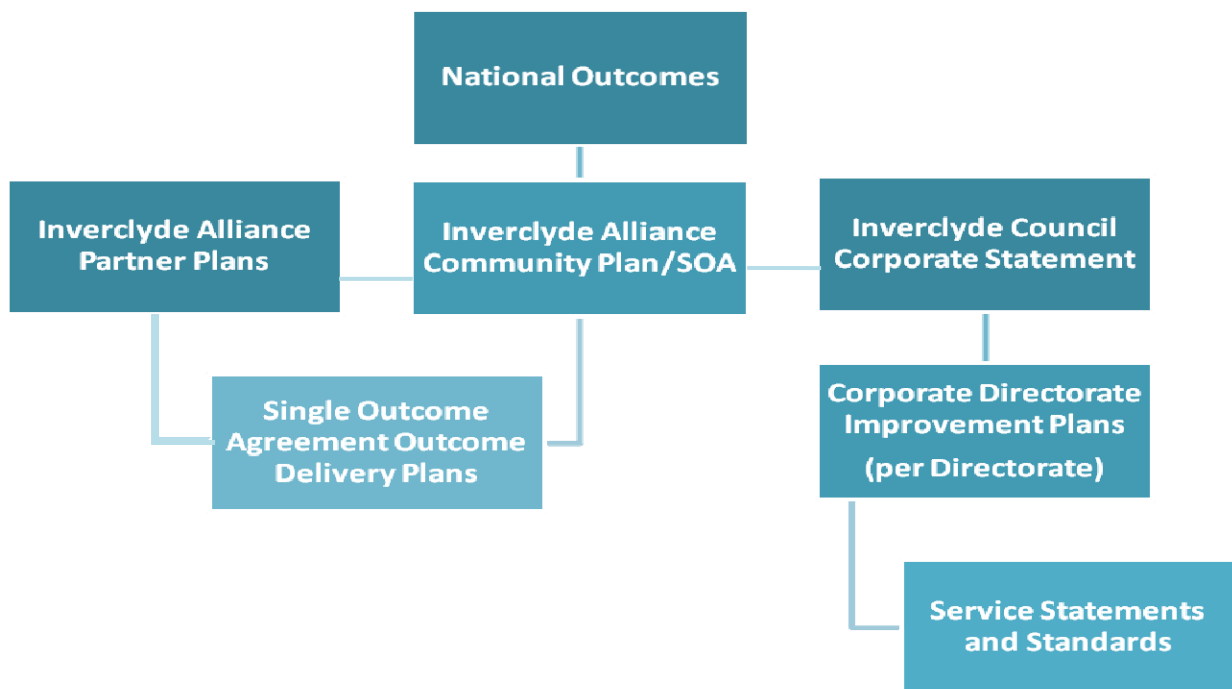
National Outcomes

Inverclyde Alliance Partner Plans

Inverclyde Alliance Community Plan/SOA

Inverclyde Council Corporate Statement

Single Outcome Agreement Outcome Delivery Plans

Corporate Directorate Improvement Plans (per Directorate)

Service Statements and Standards